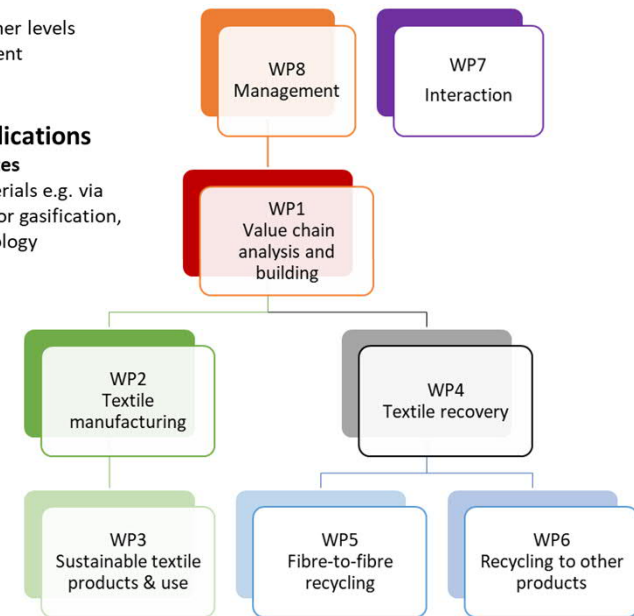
her levels
ent

lications
es
erials e.g. via
or gasification,
ology

WP8
Management

WP7
Interaction

WP1
Value chain analysis and building

WP2
Textile manufacturing

WP4
Textile recovery

WP3
Sustainable textile products & use

WP5
Fibre-to-fibre recycling

WP6
Recycling to other products